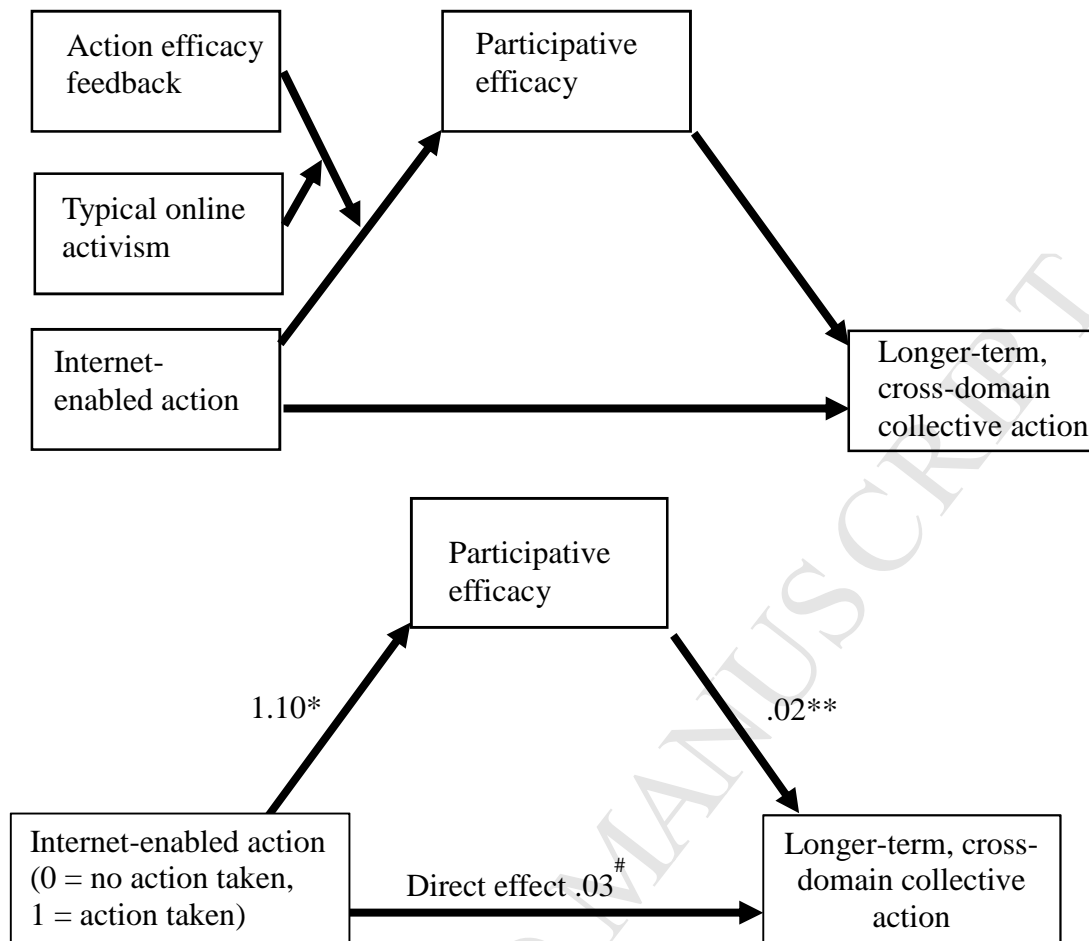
Action efficacy feedback

Typical online activism

Internet-enabled action

Participative efficacy

Longer-term, cross-domain collective action

Participative efficacy

1.10*

.02**

Internet-enabled action (0 = no action taken, 1 = action taken)

Direct effect .03$^{\#}$

Longer-term, cross-domain collective action

ACCEPTED MANUSCRIPT